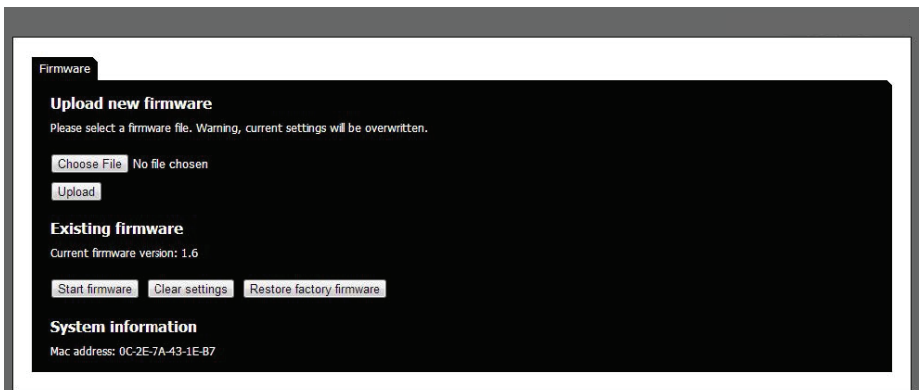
Firmware

Upload new firmware

Please select a firmware file. Warning, current settings will be overwritten.

Choose File No file chosen

Upload

Existing firmware

Current firmware version: 1.6

Start firmware Clear settings Restore factory firmware

System information

Mac address: 0C-2E-7A-43-1E-B7